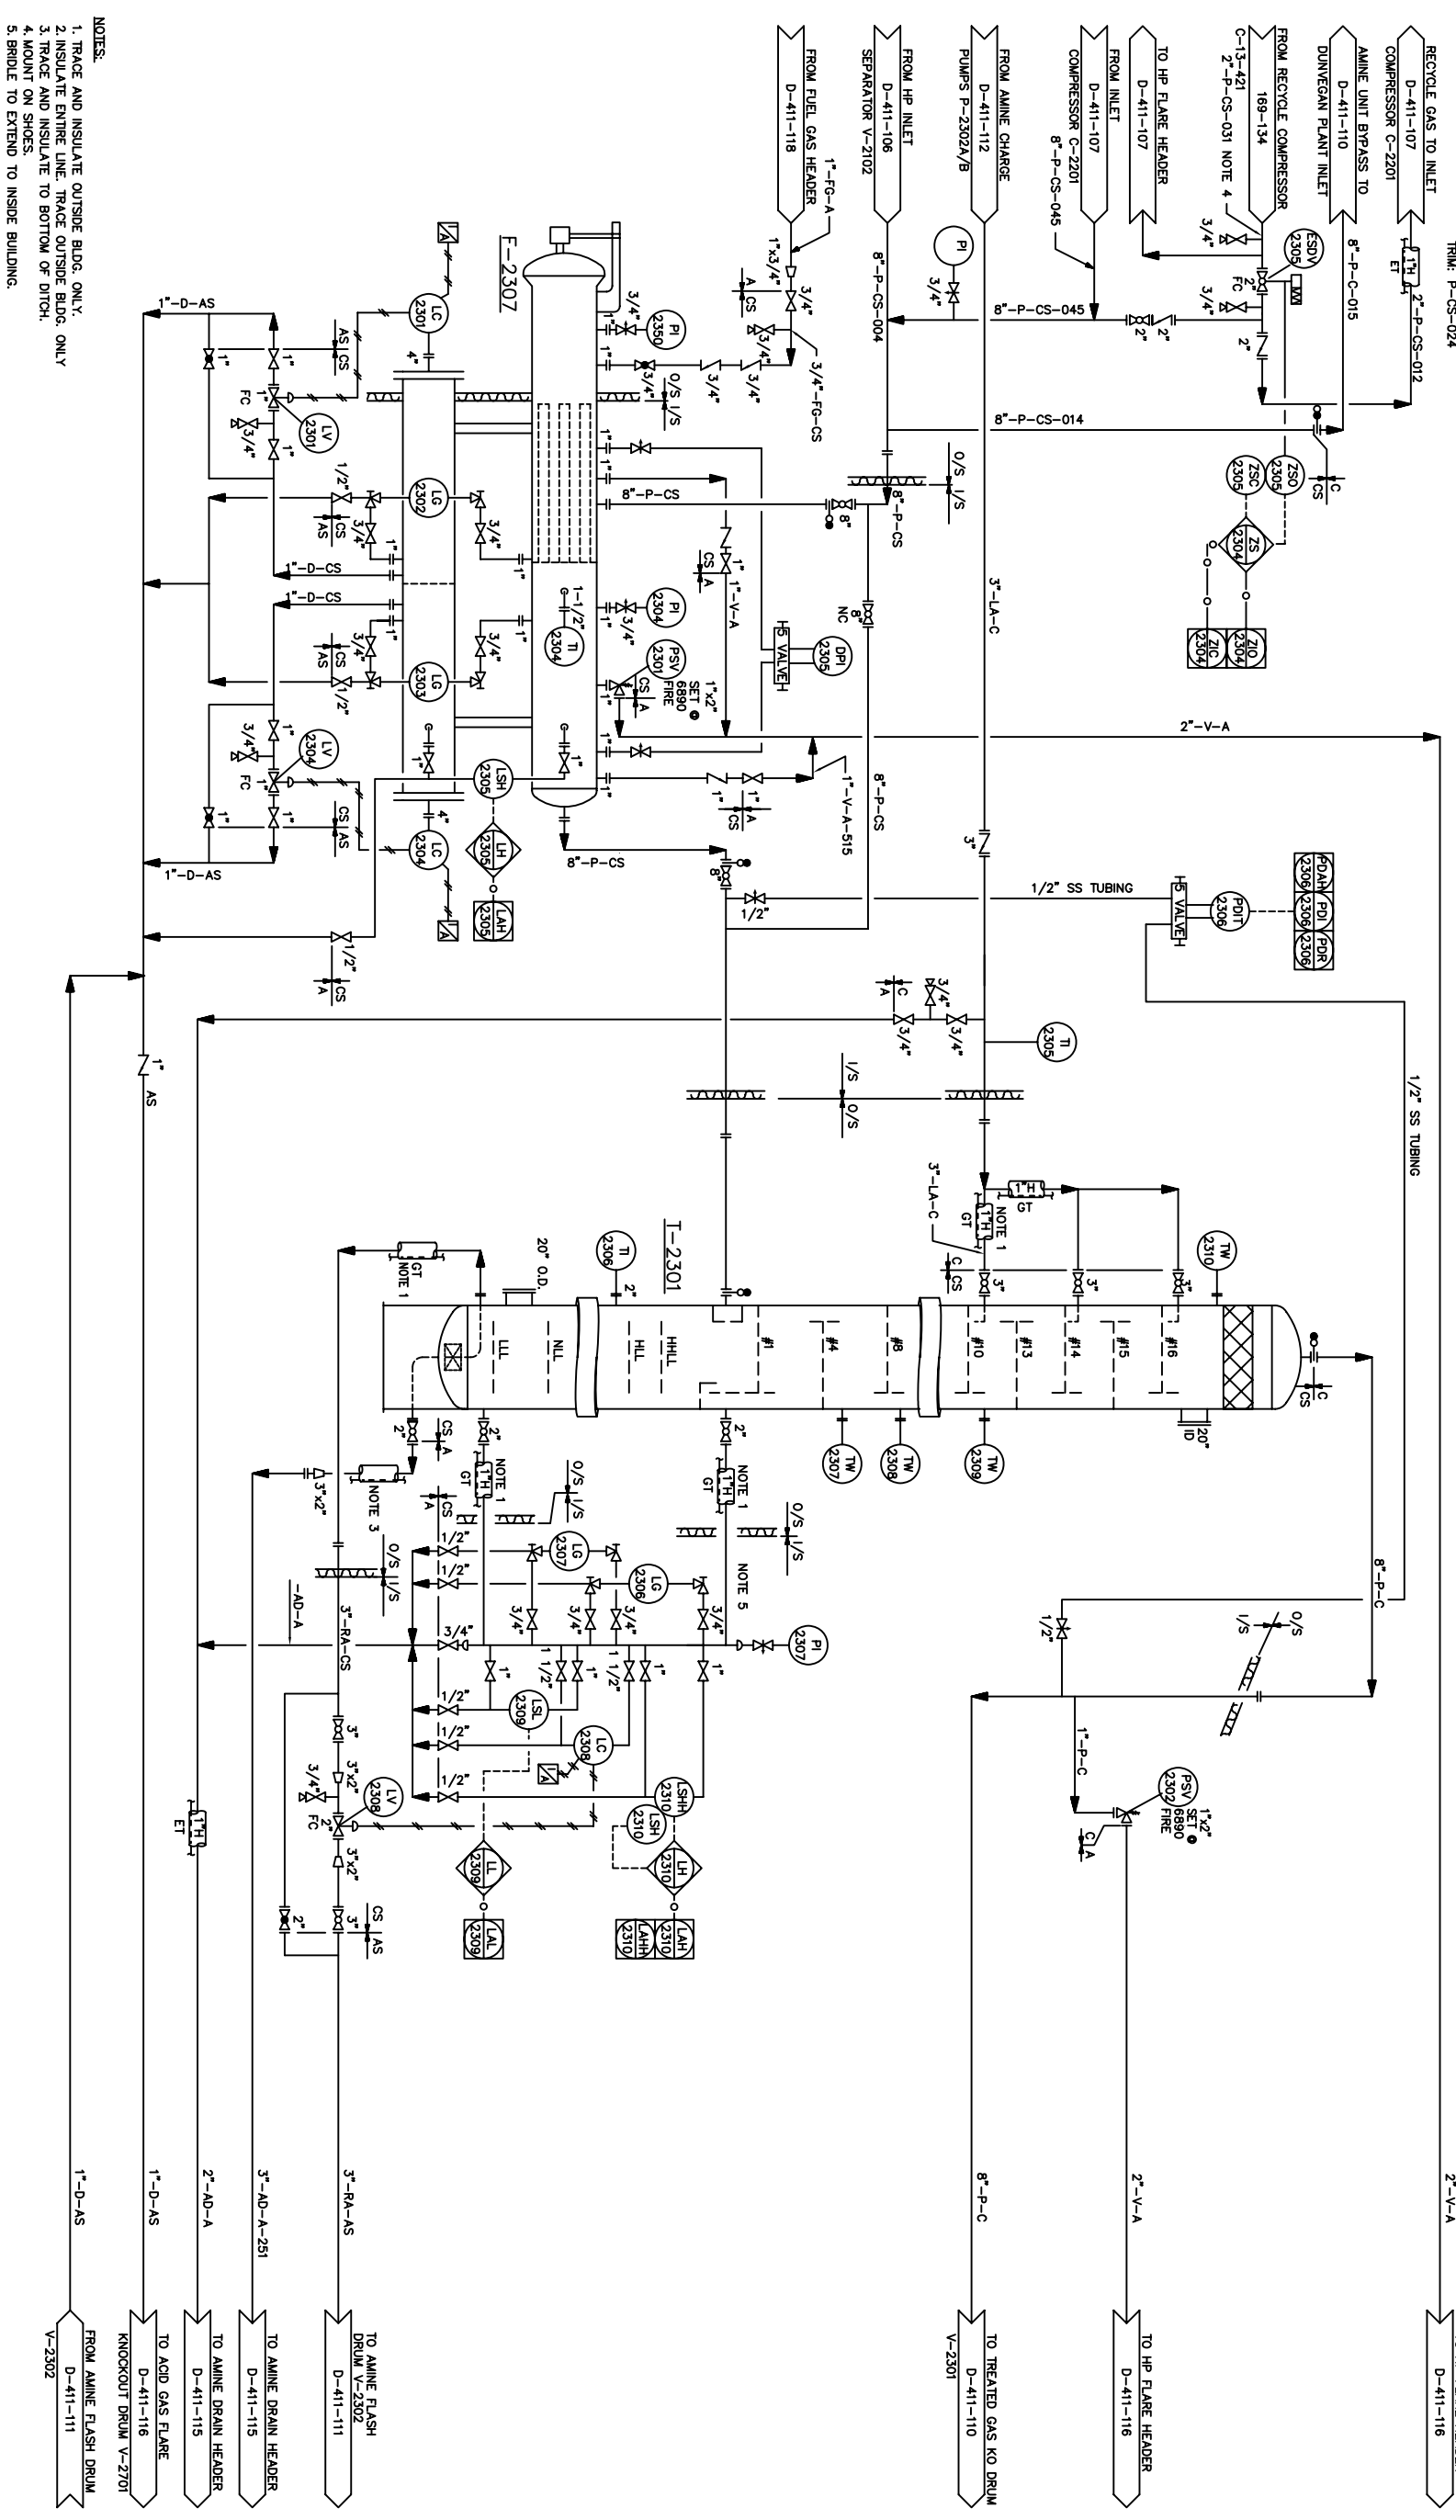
NOTES:
1. TRACE AND INSULATE OUTSIDE BLDG. ONLY.
2. INSULATE ENTIRE LINE. TRACE OUTSIDE BLDG. ONLY
3. TRACE AND INSULATE TO BOTTOM OF DITCH.
4. MOUNT ON SHOES.
5. BRIDLE TO EXTEND TO INSIDE BUILDING.

FROM FUEL GAS HEADER D-411-118
FROM HP INLET SEPARATOR V-2102 D-411-106
FROM AMINE CHARGE PUMPS P-2302A/B D-411-112
FROM INLET COMPRESSOR C-2201 D-411-107
TO HP FLARE HEADER D-411-107
FROM RECYCLE COMPRESSOR 169-134
AMINE UNIT BYPASS TO DUNVEGAN PLANT INLET D-411-110
RECYCLE GAS TO INLET COMPRESSOR C-2201 D-411-107
TRIM: P-CS-024

1"-FG-A
1"x3/4"
3/4"-FG-CS
8"-P-CS-004
8"-P-CS-045
8"-P-CS-045
8"-P-CS-014
C-13-421
2"-P-CS-031 NOTE 4
8"-P-C-015
2"-P-CS-012
ESDV 2305
ZSO 2305
ZSC 2305
ZS 2304
ZIO 2304
ZIC 2304
F-2307
PI 2350
PI 2304
TI 2304
PSV 2301 SET 6890 FIRE
1"x2"
DPI 2305
5 VALVE
LC 2301
LV 2301
LG 2302
LG 2303
LV 2304
LC 2304
LSH 2305
LH 2305
LAH 2305
1"-D-AS
1"-D-CS
1"-D-CS
1"-D-AS
8"-P-CS
1"-V-A
1"-V-A-515
8"-P-CS
3"-LA-C
2"-V-A
1/2" SS TUBING
PDIT 2306
PDAH 2306
PDI 2306
PDR 2306
TI 2305
1/2" SS TUBING
T-2301
20" O.D.
TI 2306
TW 2310
TW 2307
TW 2308
TW 2309
LLL NLL HLL HHLL #1 #4 #8 #10 #13 #14 #15 #16
20" ID
NOTE 1
NOTE 3
NOTE 5
LG 2307
LG 2306
LSL 2309
LC 2308
LV 2308
LSHH 2310
LSH 2310
LL 2309
LAL 2309
LH 2310
LAH 2310
LAHH 2310
PI 2307
-AD-A
3"-RA-CS
8"-P-C
1"-P-C
PSV 2302 SET 6890 FIRE
1"x2"
1"H ET GT
O/S I/S
1"-D-AS
1"-D-AS
2"-AD-A
3"-AD-A-251
3"-RA-AS
8"-P-C
2"-V-A
2"-V-A
FROM AMINE FLASH DRUM V-2302 D-411-111
TO ACID GAS FLARE KNOCKOUT DRUM V-2701 D-411-116
TO AMINE DRAIN HEADER D-411-115
TO AMINE DRAIN HEADER D-411-115
TO AMINE FLASH DRUM V-2302 D-411-111
TO TREATED GAS KO DRUM V-2301 D-411-110
TO HP FLARE HEADER D-411-116
D-411-116